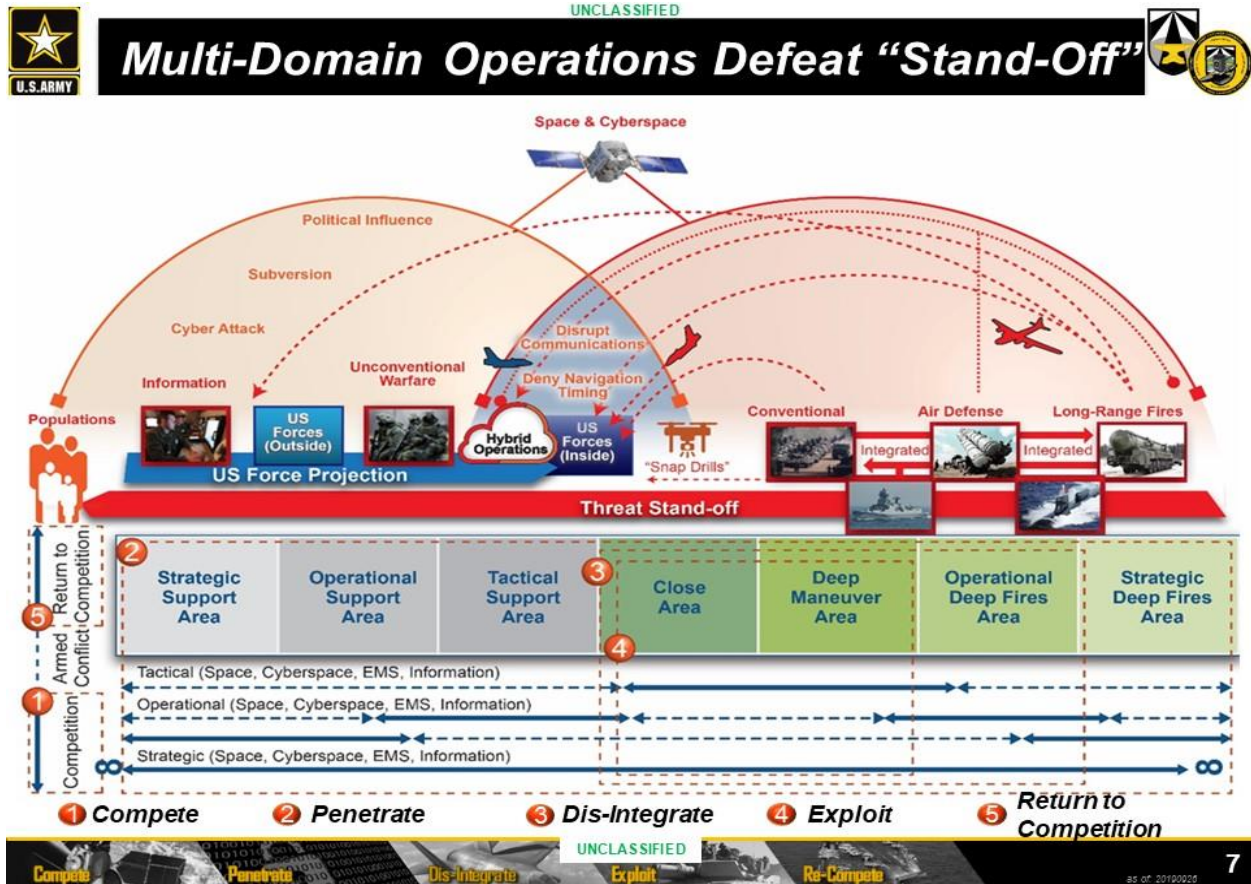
UNCLASSIFIED

U.S.ARMY

Multi-Domain Operations Defeat "Stand-Off"

Space & Cyberspace

Political Influence

Subversion

Cyber Attack

Information

Unconventional Warfare

Disrupt Communications

Deny Navigation Timing

Populations

US Forces (Outside)

Hybrid Operations

US Forces (Inside)

"Snap Drills"

Conventional

Air Defense

Long-Range Fires

Integrated

Integrated

US Force Projection

Threat Stand-off

Return to Competition

Armed Conflict

Competition

Strategic Support Area

Operational Support Area

Tactical Support Area

Close Area

Deep Maneuver Area

Operational Deep Fires Area

Strategic Deep Fires Area

Tactical (Space, Cyberspace, EMS, Information)

Operational (Space, Cyberspace, EMS, Information)

Strategic (Space, Cyberspace, EMS, Information)

$\infty$

$\infty$

1 Compete 2 Penetrate 3 Dis-Integrate 4 Exploit 5 Return to Competition

UNCLASSIFIED

Compete Penetrate Dis-Integrate Exploit Re-Compete

as of: 20190926

7